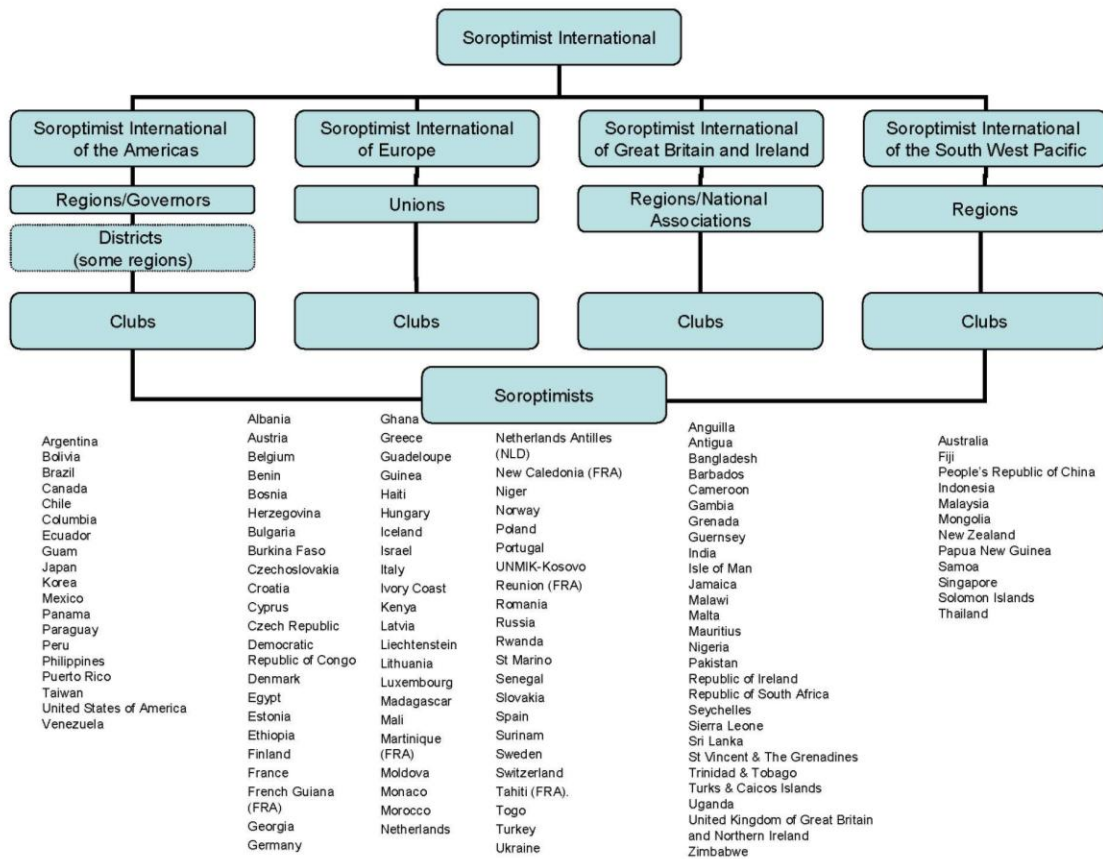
Soroptimist International

Soroptimist International of the Americas

Regions/Governors

Districts (some regions)

Clubs

Soroptimist International of Europe

Unions

Clubs

Soroptimist International of Great Britain and Ireland

Regions/National Associations

Clubs

Soroptimist International of the South West Pacific

Regions

Clubs

Soroptimists

Argentina
Bolivia
Brazil
Canada
Chile
Columbia
Ecuador
Guam
Japan
Korea
Mexico
Panama
Paraguay
Peru
Philippines
Puerto Rico
Taiwan
United States of America
Venezuela

Albania
Austria
Belgium
Benin
Bosnia
Herzegovina
Bulgaria
Burkina Faso
Czechoslovakia
Croatia
Cyprus
Czech Republic
Democratic Republic of Congo
Denmark
Egypt
Estonia
Ethiopia
Finland
France
French Guiana (FRA)
Georgia
Germany

Ghana
Greece
Guadeloupe
Guinea
Haiti
Hungary
Iceland
Israel
Italy
Ivory Coast
Kenya
Latvia
Liechtenstein
Lithuania
Luxembourg
Madagascar
Mali
Martinique (FRA)
Moldova
Monaco
Morocco
Netherlands

Netherlands Antilles (NLD)
New Caledonia (FRA)
Niger
Norway
Poland
Portugal
UNMIK-Kosovo
Reunion (FRA)
Romania
Russia
Rwanda
St Marino
Senegal
Slovakia
Spain
Surinam
Sweden
Switzerland
Tahiti (FRA).
Togo
Turkey
Ukraine

Anguilla
Antigua
Bangladesh
Barbados
Cameroon
Gambia
Grenada
Guernsey
India
Isle of Man
Jamaica
Malawi
Malta
Mauritius
Nigeria
Pakistan
Republic of Ireland
Republic of South Africa
Seychelles
Sierra Leone
Sri Lanka
St Vincent & The Grenadines
Trinidad & Tobago
Turks & Caicos Islands
Uganda
United Kingdom of Great Britain and Northern Ireland
Zimbabwe

Australia
Fiji
People's Republic of China
Indonesia
Malaysia
Mongolia
New Zealand
Papua New Guinea
Samoa
Singapore
Solomon Islands
Thailand